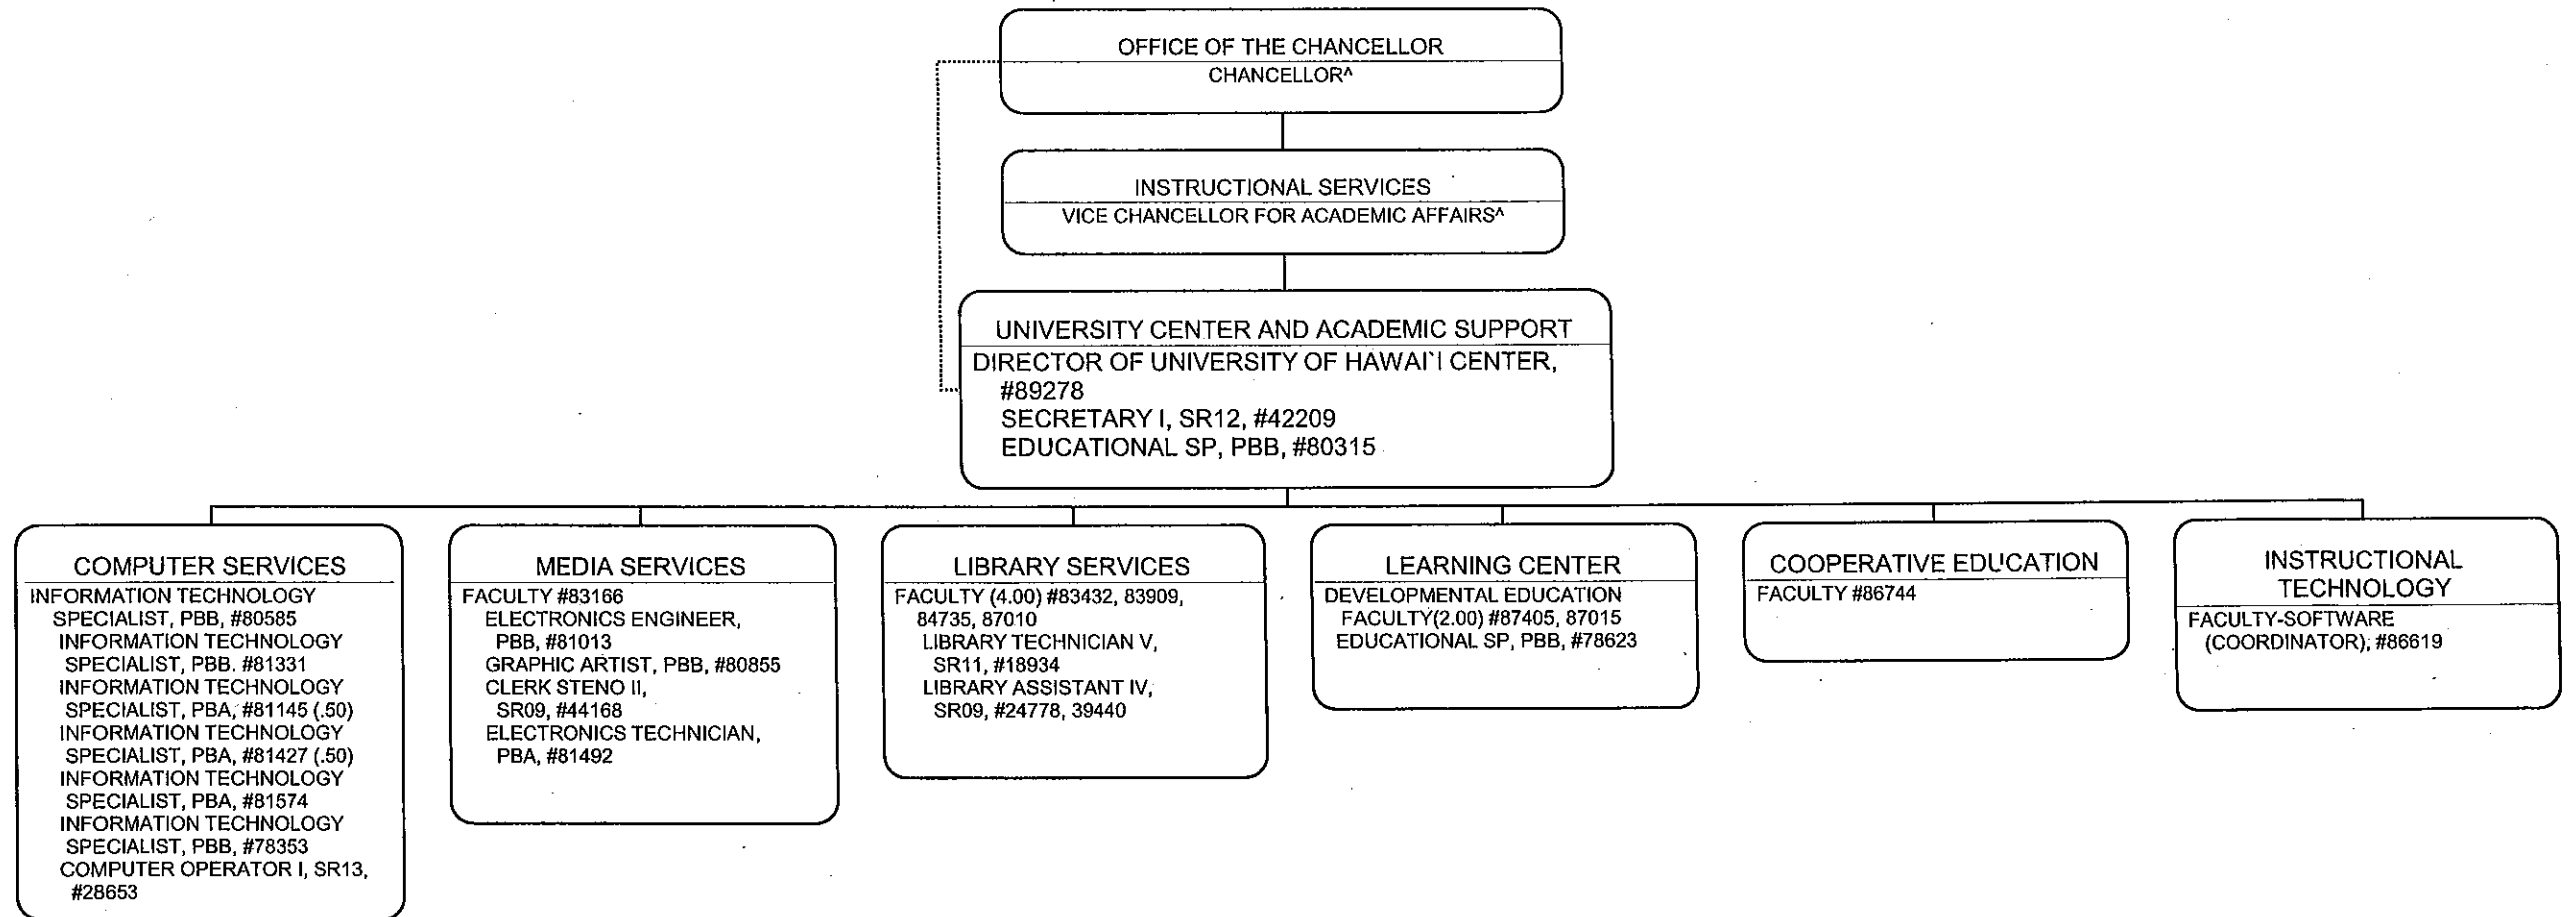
OFFICE OF THE CHANCELLOR
CHANCELLOR^

INSTRUCTIONAL SERVICES
VICE CHANCELLOR FOR ACADEMIC AFFAIRS^

UNIVERSITY CENTER AND ACADEMIC SUPPORT
DIRECTOR OF UNIVERSITY OF HAWAI`I CENTER, #89278
SECRETARY I, SR12, #42209
EDUCATIONAL SP, PBB, #80315

COMPUTER SERVICES
INFORMATION TECHNOLOGY SPECIALIST, PBB, #80585
INFORMATION TECHNOLOGY SPECIALIST, PBB. #81331
INFORMATION TECHNOLOGY SPECIALIST, PBA, #81145 (.50)
INFORMATION TECHNOLOGY SPECIALIST, PBA, #81427 (.50)
INFORMATION TECHNOLOGY SPECIALIST, PBA, #81574
INFORMATION TECHNOLOGY SPECIALIST, PBB, #78353
COMPUTER OPERATOR I, SR13, #28653

MEDIA SERVICES
FACULTY #83166
ELECTRONICS ENGINEER, PBB, #81013
GRAPHIC ARTIST, PBB, #80855
CLERK STENO II, SR09, #44168
ELECTRONICS TECHNICIAN, PBA, #81492

LIBRARY SERVICES
FACULTY (4.00) #83432, 83909, 84735, 87010
LIBRARY TECHNICIAN V, SR11, #18934
LIBRARY ASSISTANT IV, SR09, #24778, 39440

LEARNING CENTER
DEVELOPMENTAL EDUCATION
FACULTY(2.00) #87405, 87015
EDUCATIONAL SP, PBB, #78623

COOPERATIVE EDUCATION
FACULTY #86744

INSTRUCTIONAL TECHNOLOGY
FACULTY-SOFTWARE (COORDINATOR), #86619